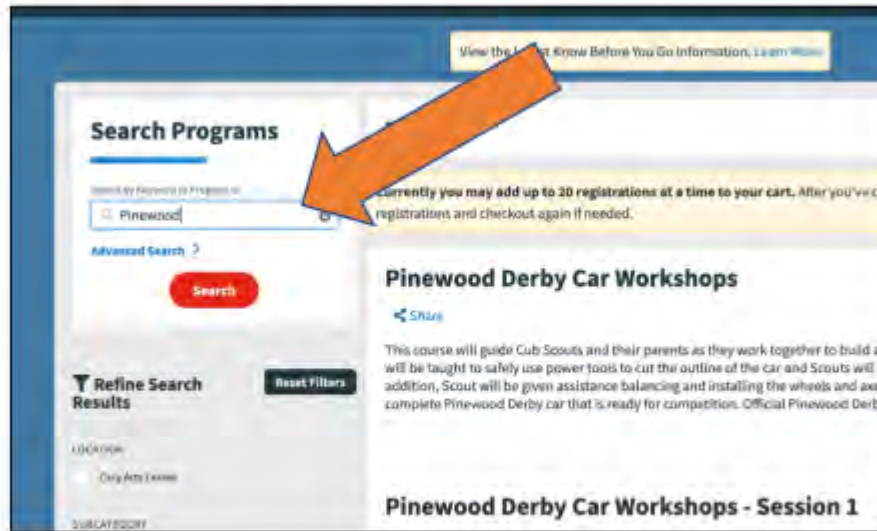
View the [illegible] Know Before You Go Information. Learn More

Search Programs

Search by Keyword or Program #

Pinewood

Advanced Search ?

Search

Refine Search Results

Reset Filters

LOCATION

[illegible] Arts Center

SUBCATEGORY

Currently you may add up to 20 registrations at a time to your cart. After you've c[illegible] registrations and checkout again if needed.

Pinewood Derby Car Workshops

Share

This course will guide Cub Scouts and their parents as they work together to build a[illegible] will be taught to safely use power tools to cut the outline of the car and Scouts will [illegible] addition, Scout will be given assistance balancing and installing the wheels and axe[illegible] complete Pinewood Derby car that is ready for competition. Official Pinewood Derb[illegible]

Pinewood Derby Car Workshops - Session 1